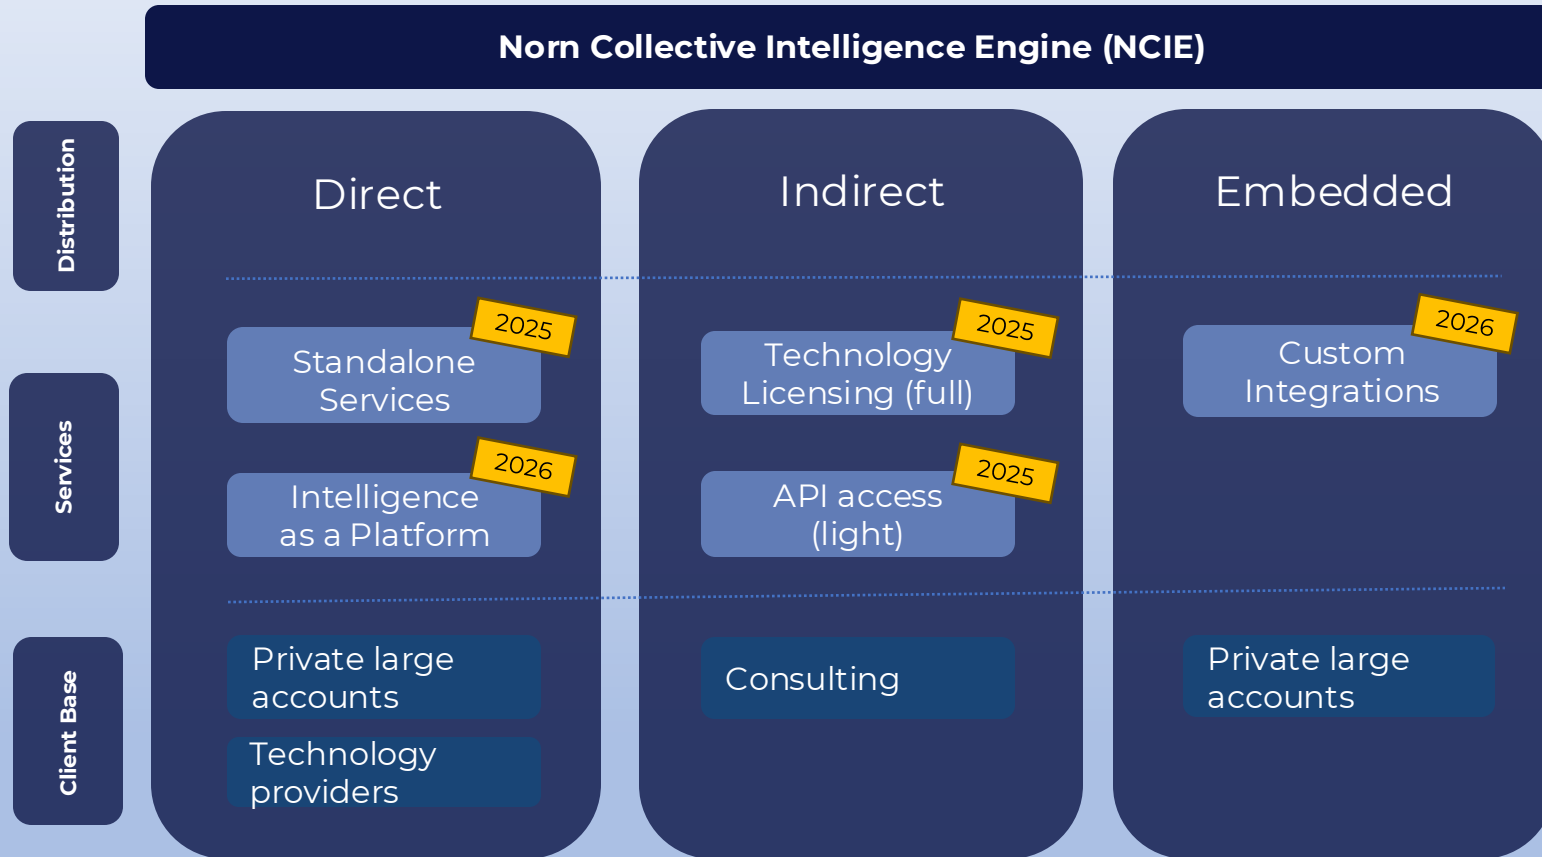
Norn Collective Intelligence Engine (NCIE)

Distribution

Services

Client Base

Direct

2025

Standalone Services

2026

Intelligence as a Platform

Private large accounts

Technology providers

Indirect

2025

Technology Licensing (full)

2025

API access (light)

Consulting

Embedded

2026

Custom Integrations

Private large accounts